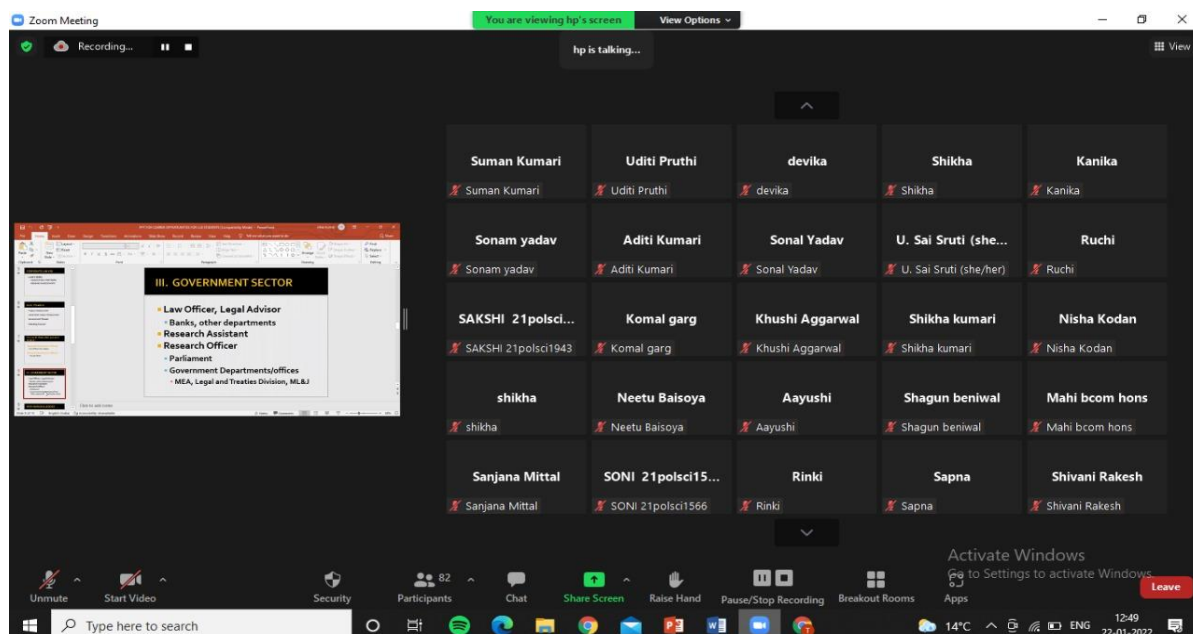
Zoom Meeting

You are viewing hp's screen View Options

Recording...

hp is talking...

View

III. GOVERNMENT SECTOR

• Law Officer, Legal Advisor
• Banks, other departments
• Research Assistant
• Research Officer
• Parliament
• Government Departments/offices
• MEA, Legal and Treaties Division, ML&J

| Suman Kumari | Uditi Pruthi | devika | Shikha | Kanika |
|---|---|---|---|---|
| Suman Kumari | Uditi Pruthi | devika | Shikha | Kanika |
| Sonam yadav | Aditi Kumari | Sonal Yadav | U. Sai Sruti (she... | Ruchi |
| Sonam yadav | Aditi Kumari | Sonal Yadav | U. Sai Sruti (she/her) | Ruchi |
| SAKSHI 21polsci... | Komal garg | Khushi Aggarwal | Shikha kumari | Nisha Kodan |
| SAKSHI 21polsci1943 | Komal garg | Khushi Aggarwal | Shikha kumari | Nisha Kodan |
| shikha | Neetu Baisoya | Aayushi | Shagun beniwal | Mahi bcom hons |
| shikha | Neetu Baisoya | Aayushi | Shagun beniwal | Mahi bcom hons |
| Sanjana Mittal | SONI 21polsci15... | Rinki | Sapna | Shivani Rakesh |
| Sanjana Mittal | SONI 21polsci1566 | Rinki | Sapna | Shivani Rakesh |

Activate Windows
Go to Settings to activate Windows.

Unmute Start Video Security 82 Participants Chat Share Screen Raise Hand Pause/Stop Recording Breakout Rooms Apps Leave

Type here to search

14°C ENG 12:49 22-01-2022